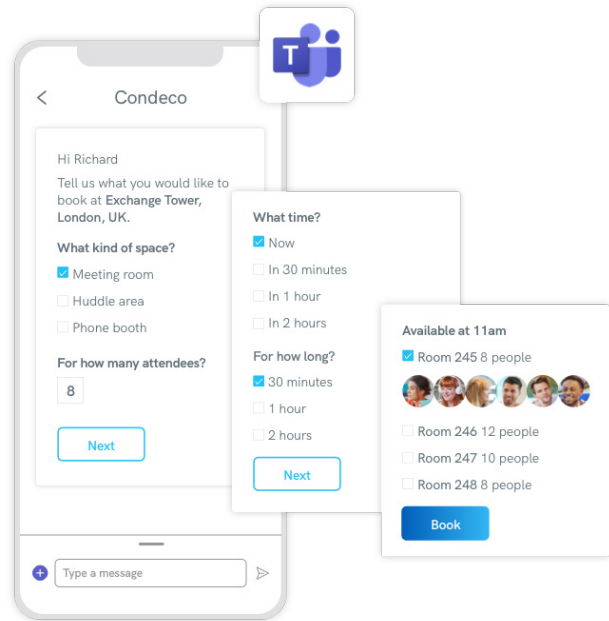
T

Condeco

Hi Richard

Tell us what you would like to book at **Exchange Tower, London, UK.**

What kind of space?

Meeting room

Huddle area

Phone booth

For how many attendees?

8

Next

What time?

Now

In 30 minutes

In 1 hour

In 2 hours

For how long?

30 minutes

1 hour

2 hours

Next

Available at 11am

Room 245 8 people

Room 246 12 people

Room 247 10 people

Room 248 8 people

Book

Type a message